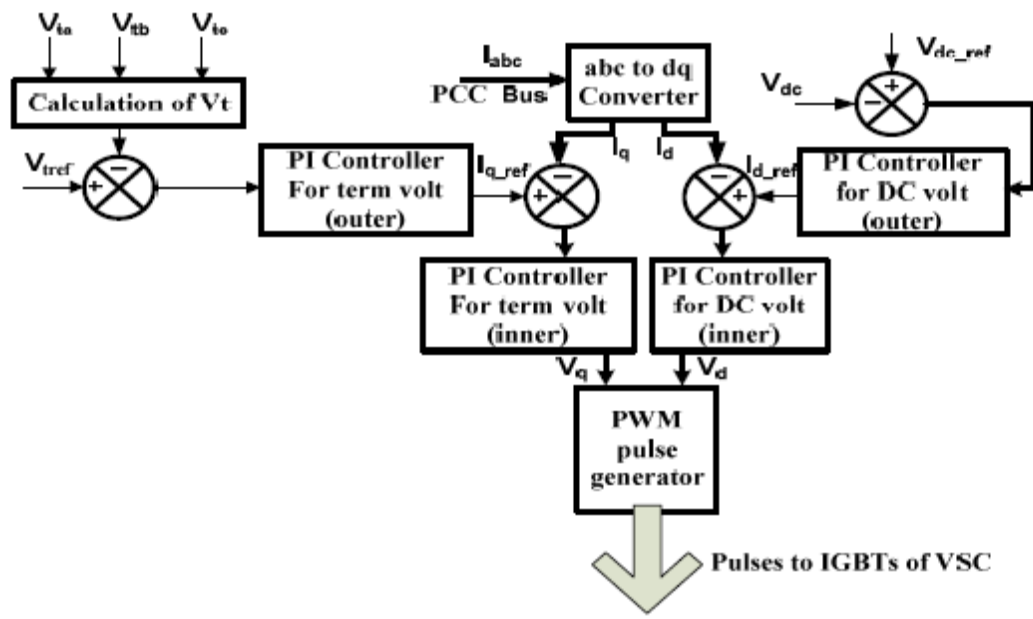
$V_{ta}$ $V_{tb}$ $V_{tc}$

Calculation of Vt

$V_{tref}$

+ −

PI Controller For term volt (outer)

$I_{abc}$

PCC Bus

abc to dq Converter

$I_q$ $I_d$

$I_{q\_ref}$

− +

− +

$I_{d\_ref}$

$V_{dc\_ref}$

$V_{dc}$

+ −

PI Controller for DC volt (outer)

PI Controller For term volt (inner)

PI Controller for DC volt (inner)

$V_q$ $V_d$

PWM pulse generator

Pulses to IGBTs of VSC